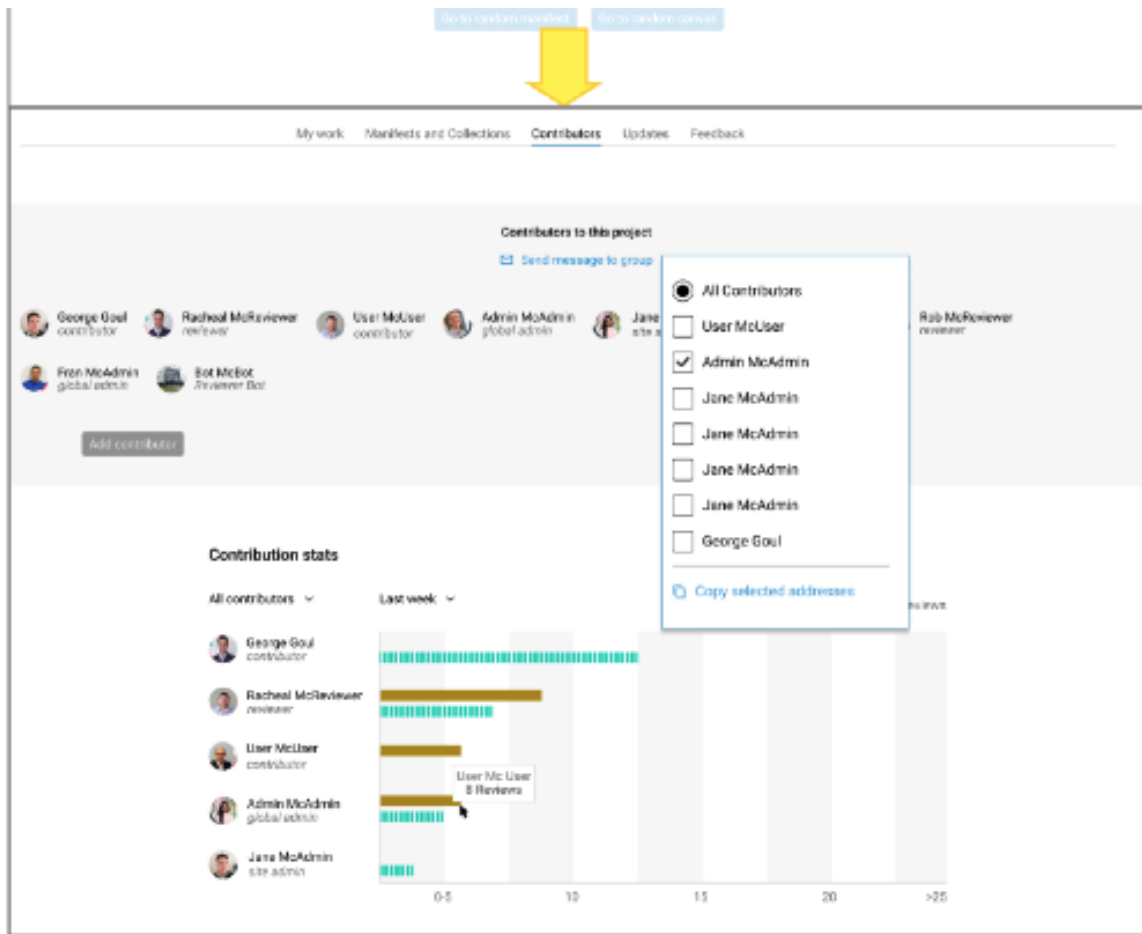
Go to random manifest Go to random canvas

My work Manifests and Collections Contributors Updates Feedback

Contributors to this project

Send message to group

George Goul contributor
Racheal McReviewer reviewer
User McUser contributor
Admin McAdmin global admin
Jane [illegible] site a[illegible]
Rob McReviewer reviewer
Fren McAdmin global admin
Bot McBot Reviewer Bot

Add contributor

All Contributors
User McUser
Admin McAdmin
Jane McAdmin
Jane McAdmin
Jane McAdmin
Jane McAdmin
George Goul

Copy selected addresses

Contribution stats

All contributors

Last week

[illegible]iews

George Goul contributor
Racheal McReviewer reviewer
User McUser contributor
Admin McAdmin global admin
Jane McAdmin site admin

User Mc User
6 Reviews

0-5
10
15
20
>25